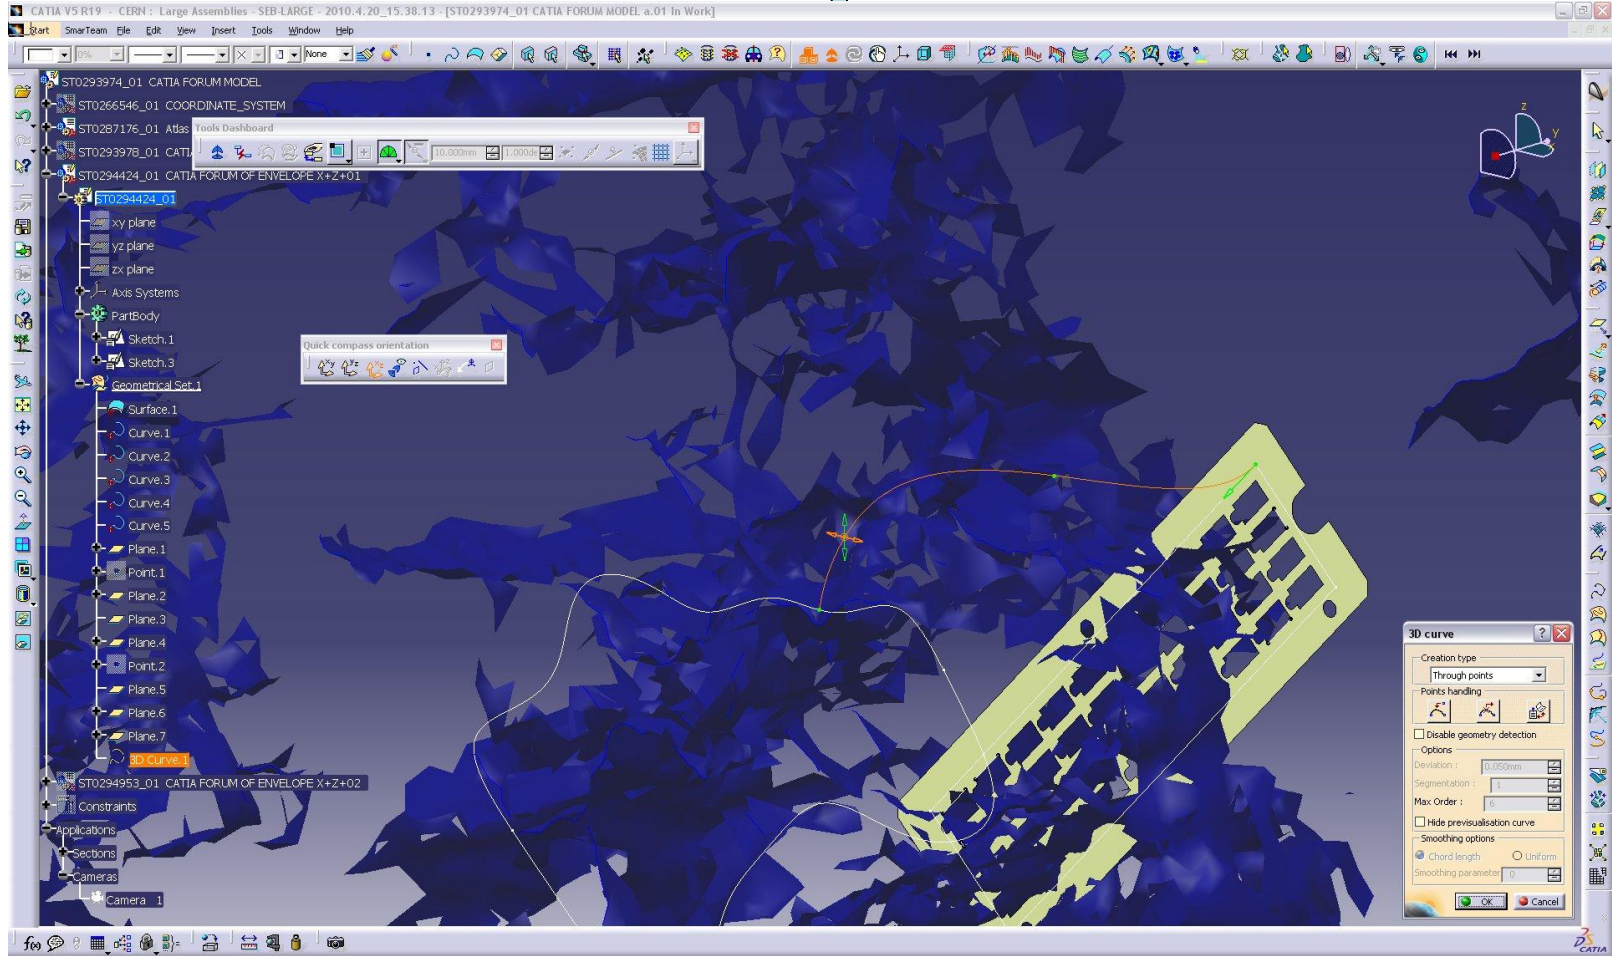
CATIA V5 R19 - CERN : Large Assemblies - SEB-LARGE - 2010.4.20_15.38.13 - [ST0293974_01 CATIA FORUM MODEL a.01 In Work]

Start SmarTeam File Edit View Insert Tools Window Help

None

ST0293974_01 CATIA FORUM MODEL
ST0266546_01 COORDINATE_SYSTEM
ST0287176_01 Atlas
ST0293978_01 CATI
ST0294424_01 CATIA FORUM OF ENVELOPE X+Z+01
ST0294424_01
xy plane
yz plane
zx plane
Axis Systems
PartBody
Sketch.1
Sketch.3
Geometrical Set.1
Surface.1
Curve.1
Curve.2
Curve.3
Curve.4
Curve.5
Plane.1
Point.1
Plane.2
Plane.3
Plane.4
Point.2
Plane.5
Plane.6
Plane.7
3D Curve.1
ST0294953_01 CATIA FORUM OF ENVELOPE X+Z+02
Constraints
Applications
Sections
Cameras
Camera 1

Tools Dashboard
10.000mm
1.000deg

Quick compass orientation

3D curve
Creation type
Through points
Points handling
Disable geometry detection
Options
Deviation : 0.050mm
Segmentation : 1
Max Order : 6
Hide previsualisation curve
Smoothing options
Chord length
Uniform
Smoothing parameter 0
OK
Cancel

CATIA